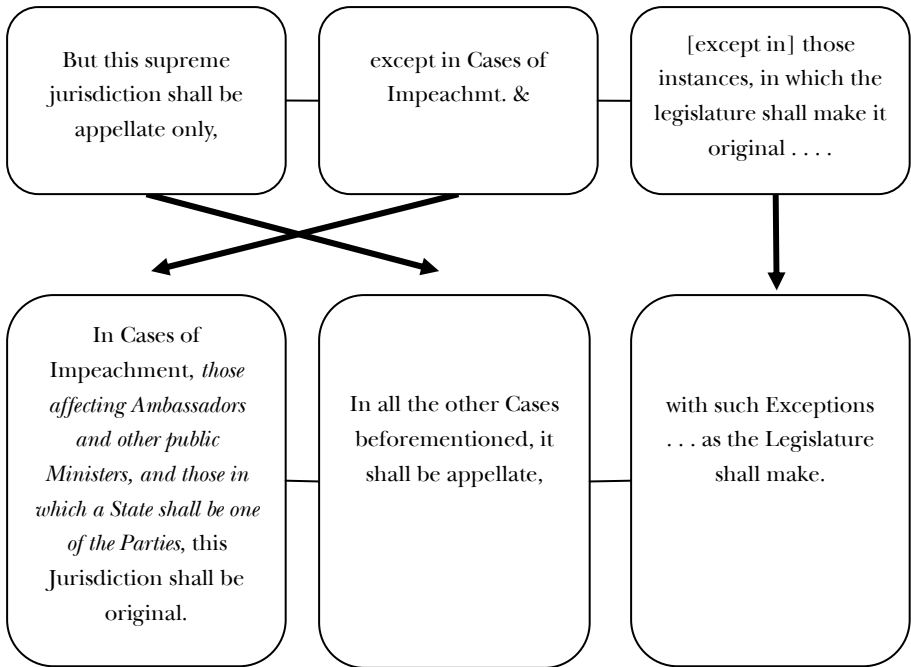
But this supreme jurisdiction shall be appellate only,

except in Cases of Impeachmt. &

[except in] those instances, in which the legislature shall make it original . . . .

In Cases of Impeachment, *those affecting Ambassadors and other public Ministers, and those in which a State shall be one of the Parties*, this Jurisdiction shall be original.

In all the other Cases beforementioned, it shall be appellate,

with such Exceptions . . . as the Legislature shall make.